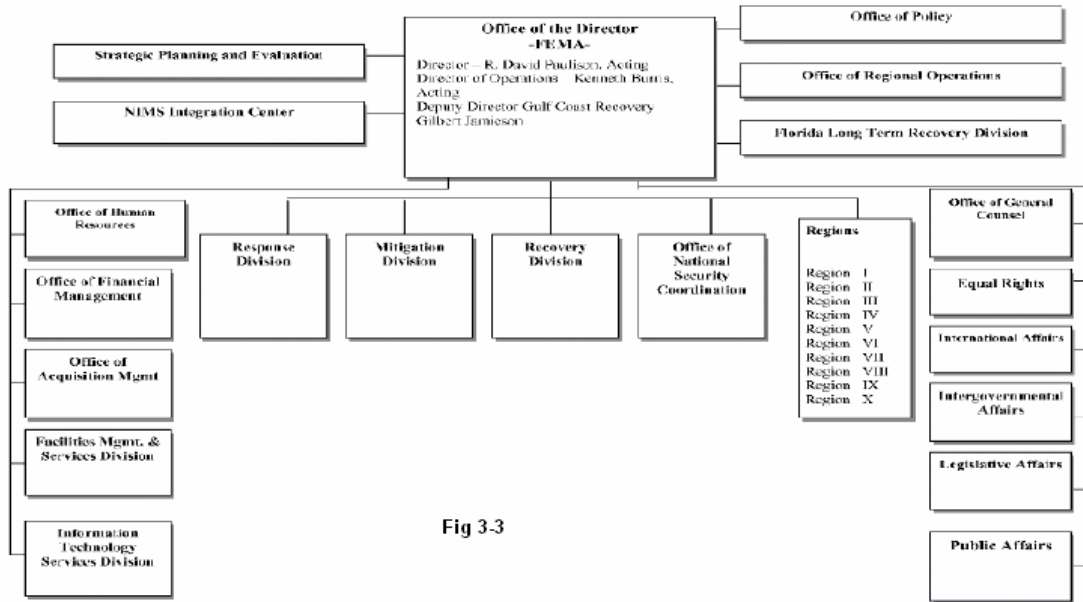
Office of the Director
-FEMA-
Director – R. David Paulison, Acting
Director of Operations Kenneth Burris, Acting
Deputy Director Gulf Coast Recovery Gilbert Jamieson

Strategic Planning and Evaluation

NIMS Integration Center

Office of Policy

Office of Regional Operations

Florida Long Term Recovery Division

Office of Human Resources

Office of Financial Management

Office of Acquisition Mgmt

Facilities Mgmt. & Services Division

Information Technology Services Division

Response Division

Mitigation Division

Recovery Division

Office of National Security Coordination

Regions

Region I
Region II
Region III
Region IV
Region V
Region VI
Region VII
Region VIII
Region IX
Region X

Office of General Counsel

Equal Rights

International Affairs

Intergovernmental Affairs

Legislative Affairs

Public Affairs

Fig 3-3